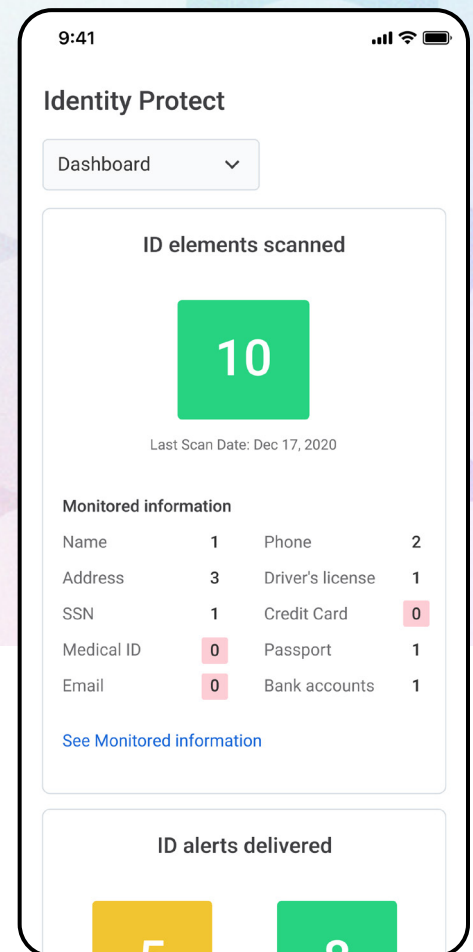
9:41

Identity Protect

Dashboard

ID elements scanned

10

Last Scan Date: Dec 17, 2020

Monitored information

| Name | 1 | Phone | 2 |
|---|---|---|---|
| Address | 3 | Driver's license | 1 |
| SSN | 1 | Credit Card | 0 |
| Medical ID | 0 | Passport | 1 |
| Email | 0 | Bank accounts | 1 |

See Monitored information

ID alerts delivered

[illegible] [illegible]